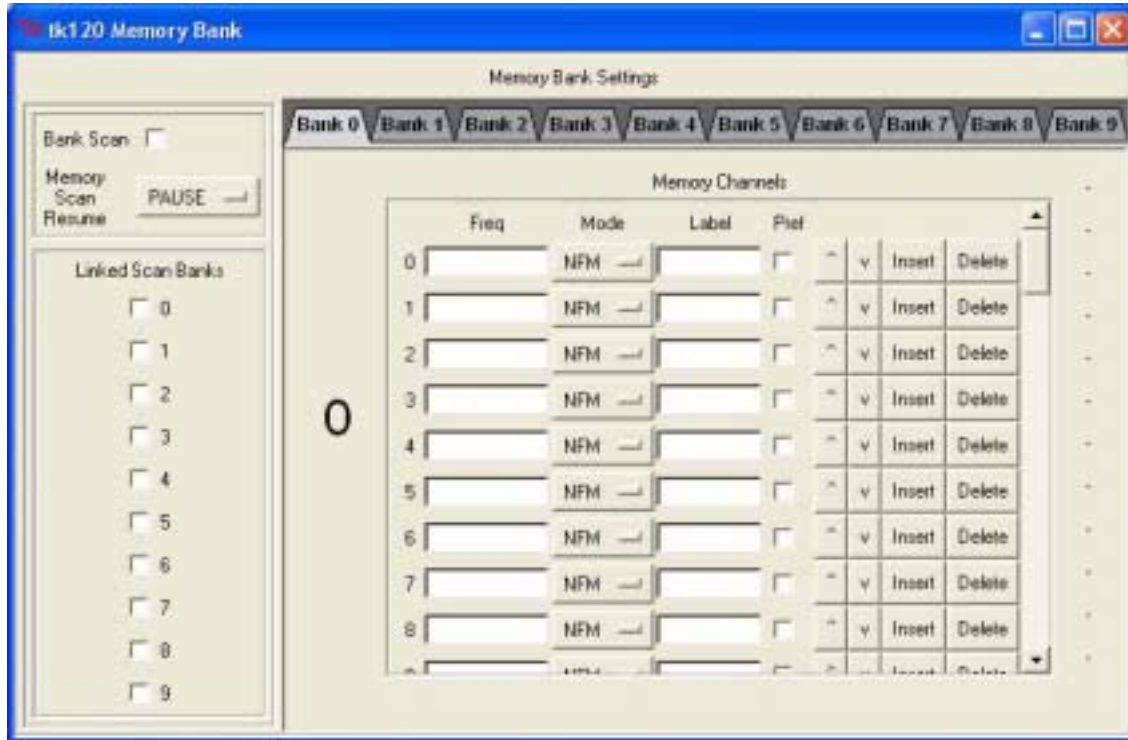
tk120 Memory Bank

Memory Bank Settings

Bank Scan

Memory Scan Resume PAUSE

Linked Scan Banks

0
1
2
3
4
5
6
7
8
9

Bank 0 Bank 1 Bank 2 Bank 3 Bank 4 Bank 5 Bank 6 Bank 7 Bank 8 Bank 9

Memory Channels

0

| | Freq | Mode | Label | Pist | | | | |
|---|---|---|---|---|---|---|---|---|
| 0 | | NFM | | | ^ | v | Insert | Delete |
| 1 | | NFM | | | ^ | v | Insert | Delete |
| 2 | | NFM | | | ^ | v | Insert | Delete |
| 3 | | NFM | | | ^ | v | Insert | Delete |
| 4 | | NFM | | | ^ | v | Insert | Delete |
| 5 | | NFM | | | ^ | v | Insert | Delete |
| 6 | | NFM | | | ^ | v | Insert | Delete |
| 7 | | NFM | | | ^ | v | Insert | Delete |
| 8 | | NFM | | | ^ | v | Insert | Delete |
| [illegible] | | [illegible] | | | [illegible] | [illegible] | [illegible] | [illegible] |